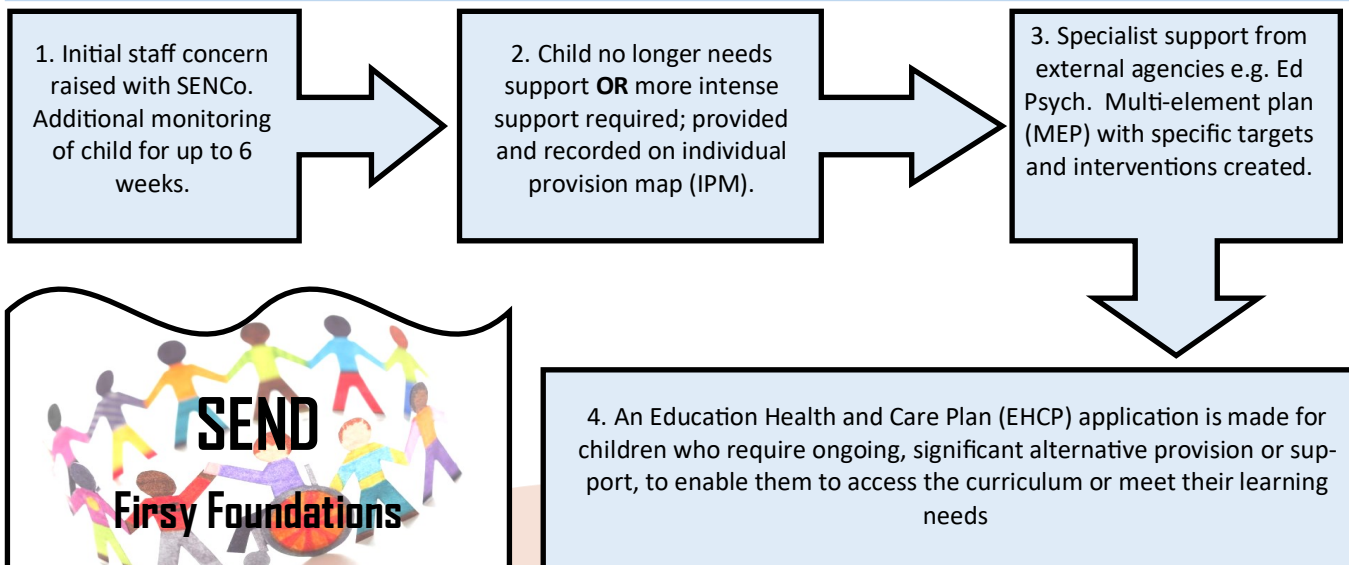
1. Initial staff concern raised with SENCo. Additional monitoring of child for up to 6 weeks.

2. Child no longer needs support **OR** more intense support required; provided and recorded on individual provision map (IPM).

3. Specialist support from external agencies e.g. Ed Psych. Multi-element plan (MEP) with specific targets and interventions created.

SEND
Firsy Foundations

4. An Education Health and Care Plan (EHCP) application is made for children who require ongoing, significant alternative provision or support, to enable them to access the curriculum or meet their learning needs